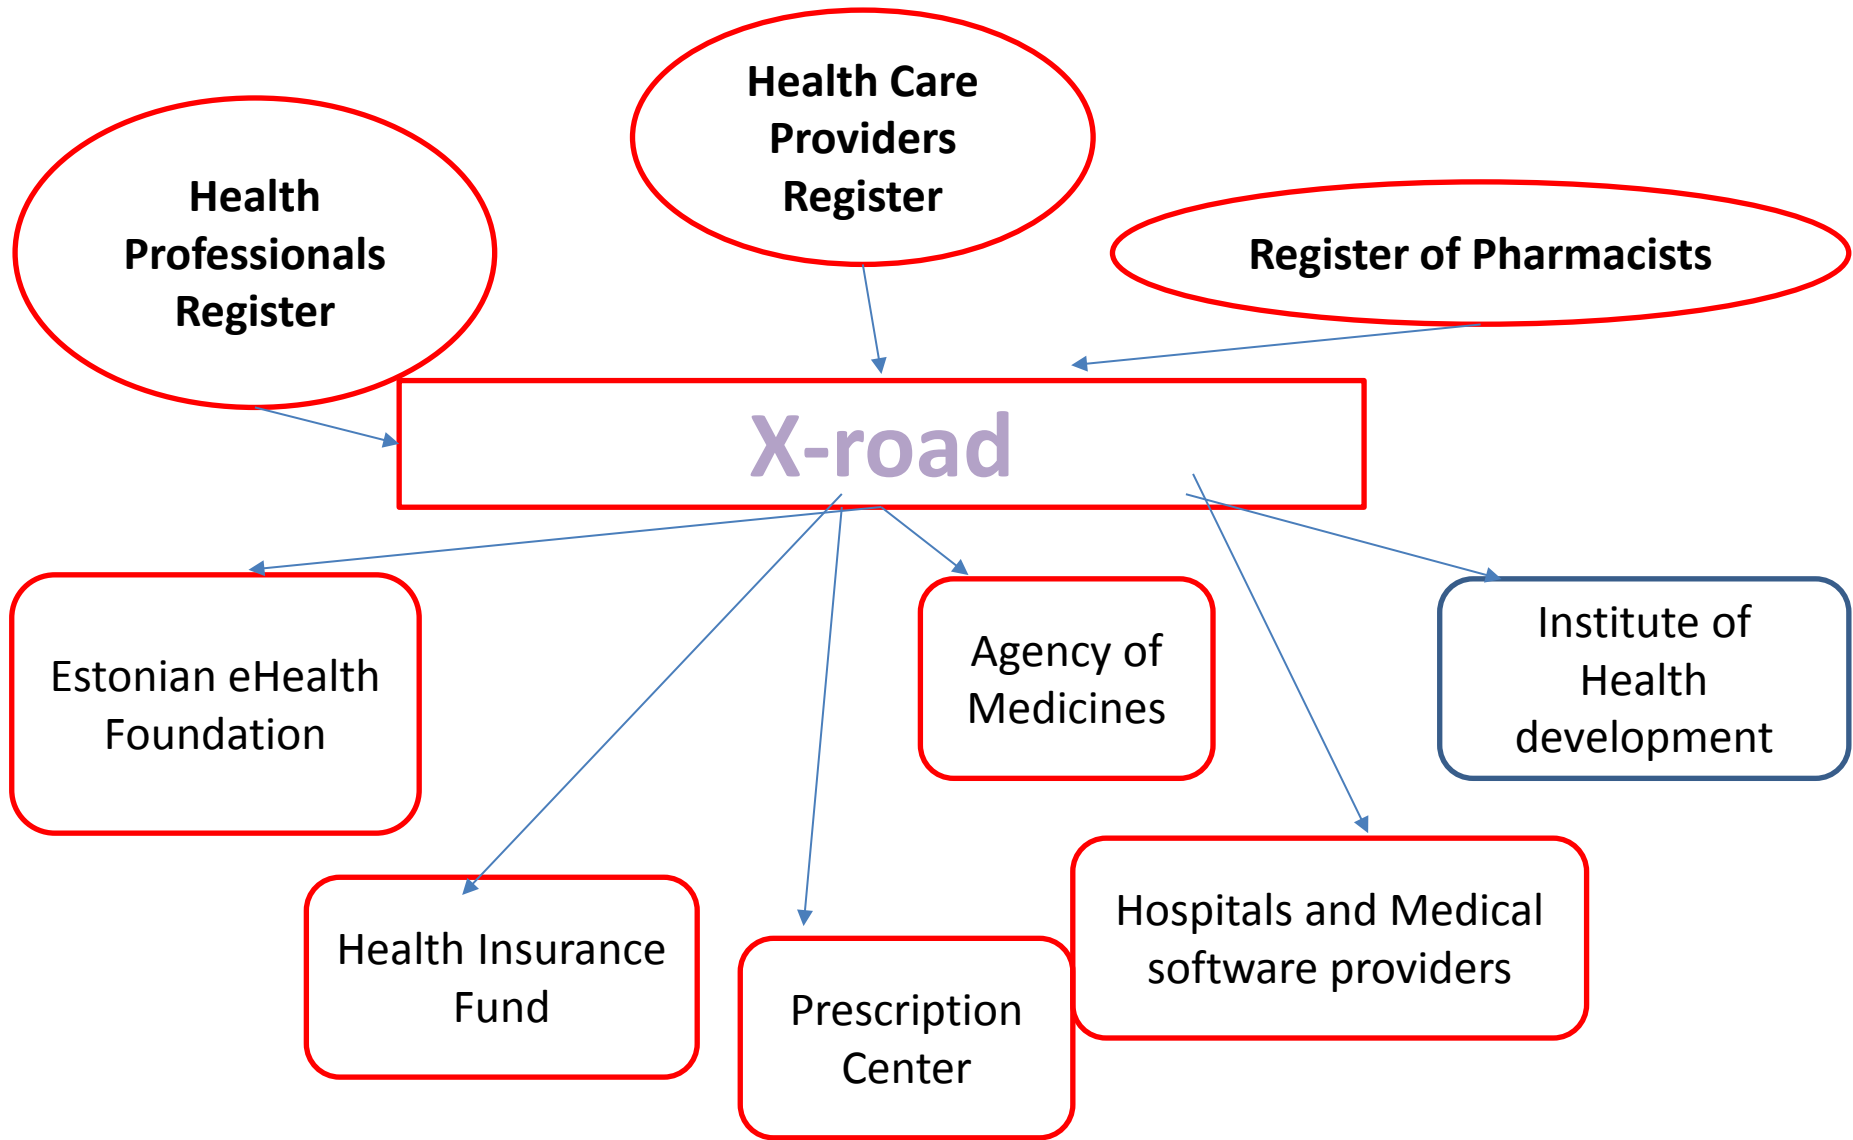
Health Care Providers Register

Health Professionals Register

Register of Pharmacists

X-road

Estonian eHealth Foundation

Agency of Medicines

Institute of Health development

Health Insurance Fund

Prescription Center

Hospitals and Medical software providers